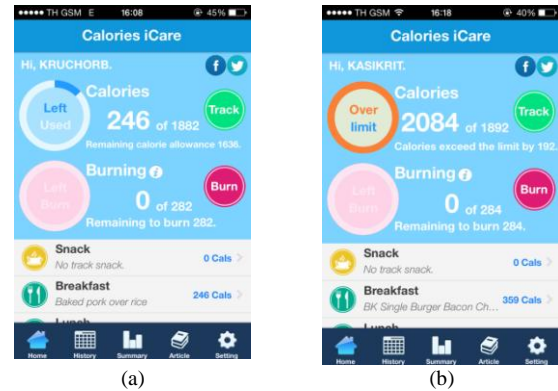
●●●●● TH GSM E 16:08 45%

Calories iCare

Hi, KRUCHORB.

Left Used

Calories

246 of 1882

Remaining calorie allowance 1636.

Track

Left Burn

Burning

0 of 282

Remaining to burn 282.

Burn

Snack
No track snack.
0 Cals

Breakfast
Baked pork over rice
246 Cals

Lunch

Home History Summary Article Setting

(a)

●●●●● TH GSM 16:18 40%

Calories iCare

Hi, KASIKRIT.

Over limit

Calories

2084 of 1892

Calories exceed the limit by 192.

Track

Left Burn

Burning

0 of 284

Remaining to burn 284.

Burn

Snack
No track snack.
0 Cals

Breakfast
BK Single Burger Bacon Ch...
359 Cals

Lunch

Home History Summary Article Setting

(b)